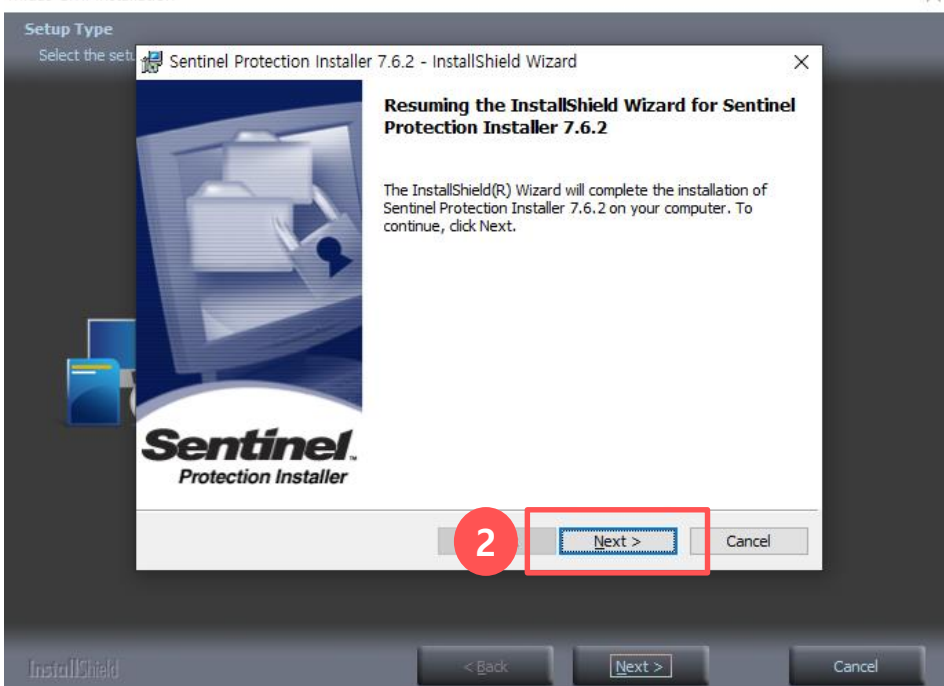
Setup Type

Select the setu

Sentinel Protection Installer 7.6.2 - InstallShield Wizard

×

Resuming the InstallShield Wizard for Sentinel Protection Installer 7.6.2

The InstallShield(R) Wizard will complete the installation of Sentinel Protection Installer 7.6.2 on your computer. To continue, click Next.

Sentinel™

Protection Installer

2

Next >

Cancel

InstallShield

< Back

Next >

Cancel